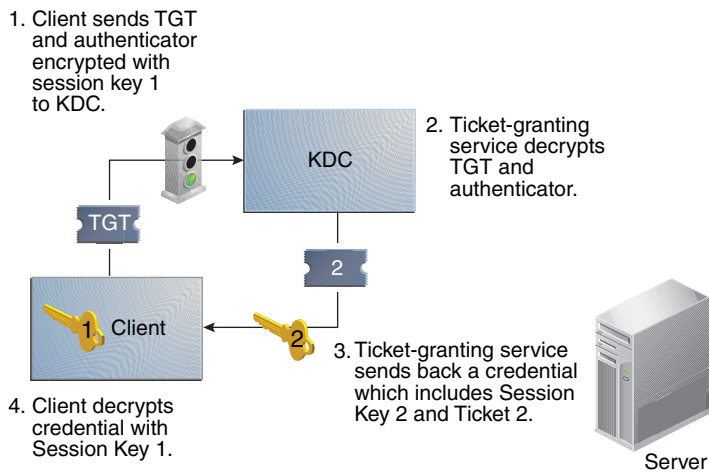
1. Client sends TGT and authenticator encrypted with session key 1 to KDC.

KDC

2. Ticket-granting service decrypts TGT and authenticator.

TGT

2

1 Client

2

3. Ticket-granting service sends back a credential which includes Session Key 2 and Ticket 2.

4. Client decrypts credential with Session Key 1.

Server